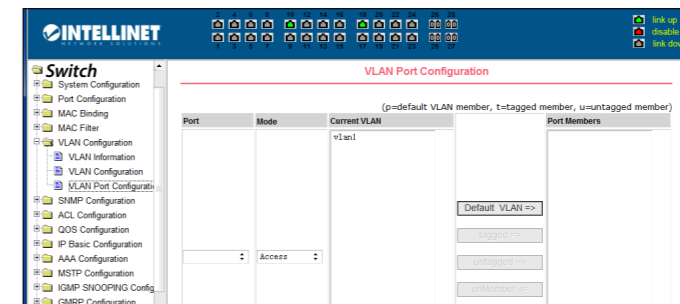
INTELLINET
NETWORK SOLUTIONS

2 4 6 8 10 12 14 16 18 20 22 24 26 28
1 3 5 7 9 11 13 15 17 19 21 23 25 27

link up
disable
link dov

Switch
System Configuration
Port Configuration
MAC Binding
MAC Filter
VLAN Configuration
VLAN Information
VLAN Configuration
VLAN Port Configurati
SNMP Configuration
ACL Configuration
QOS Configuration
IP Basic Configuration
AAA Configuration
MSTP Configuration
IGMP SNOOPING Config
GMRP Configuration

VLAN Port Configuration

(p=default VLAN member, t=tagged member, u=untagged member)

| Port | Mode | Current VLAN | | Port Members |
|---|---|---|---|---|
| | | vlan1 | | |

Access

Default VLAN =>
tagged =>
untagged =>
unMember <=